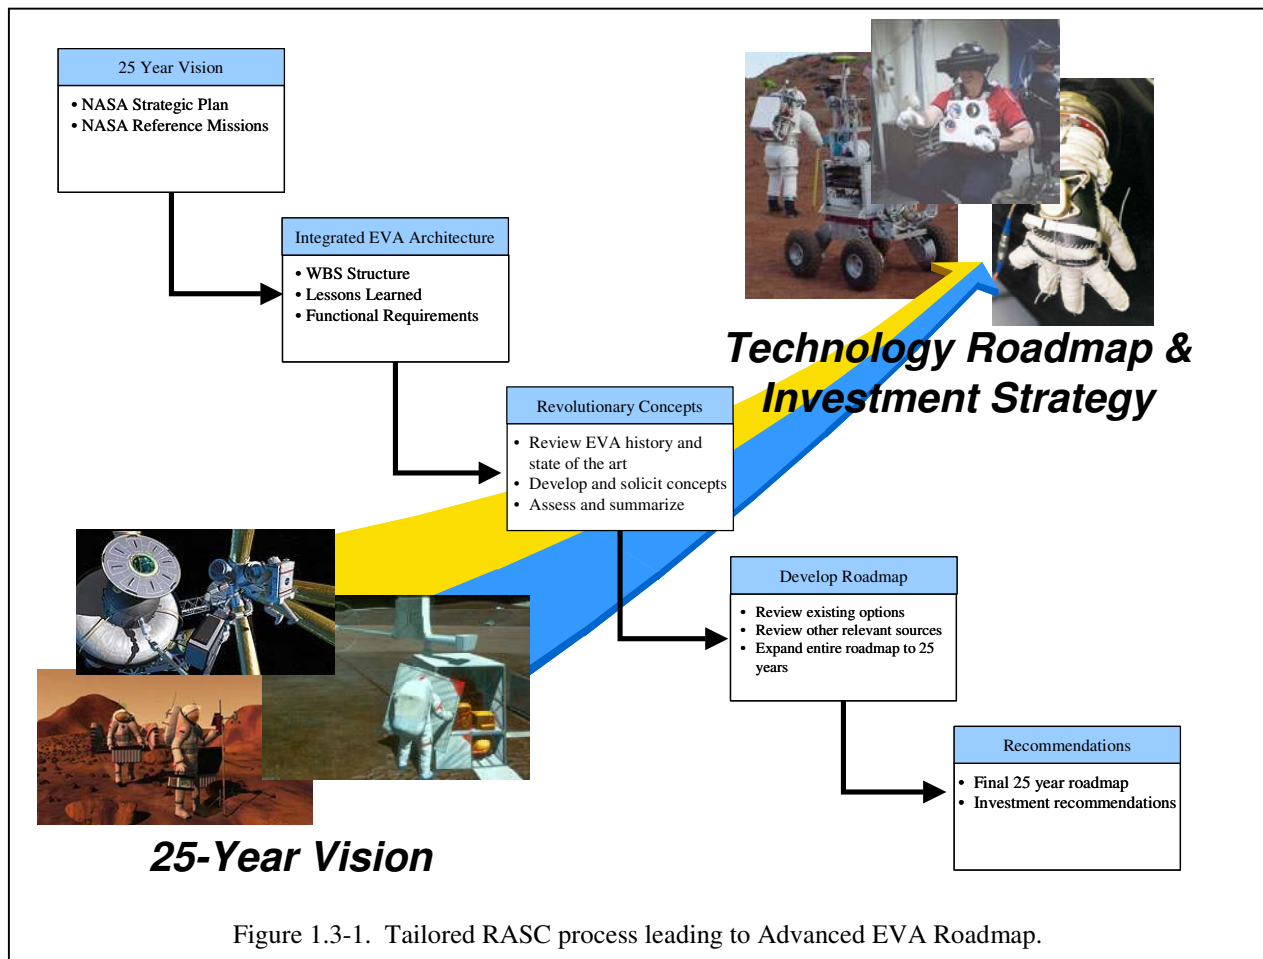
25 Year Vision

• NASA Strategic Plan
• NASA Reference Missions

Integrated EVA Architecture

• WBS Structure
• Lessons Learned
• Functional Requirements

Revolutionary Concepts

• Review EVA history and state of the art
• Develop and solicit concepts
• Assess and summarize

Develop Roadmap

• Review existing options
• Review other relevant sources
• Expand entire roadmap to 25 years

Recommendations

• Final 25 year roadmap
• Investment recommendations

Technology Roadmap & Investment Strategy

25-Year Vision

Figure 1.3-1. Tailored RASC process leading to Advanced EVA Roadmap.